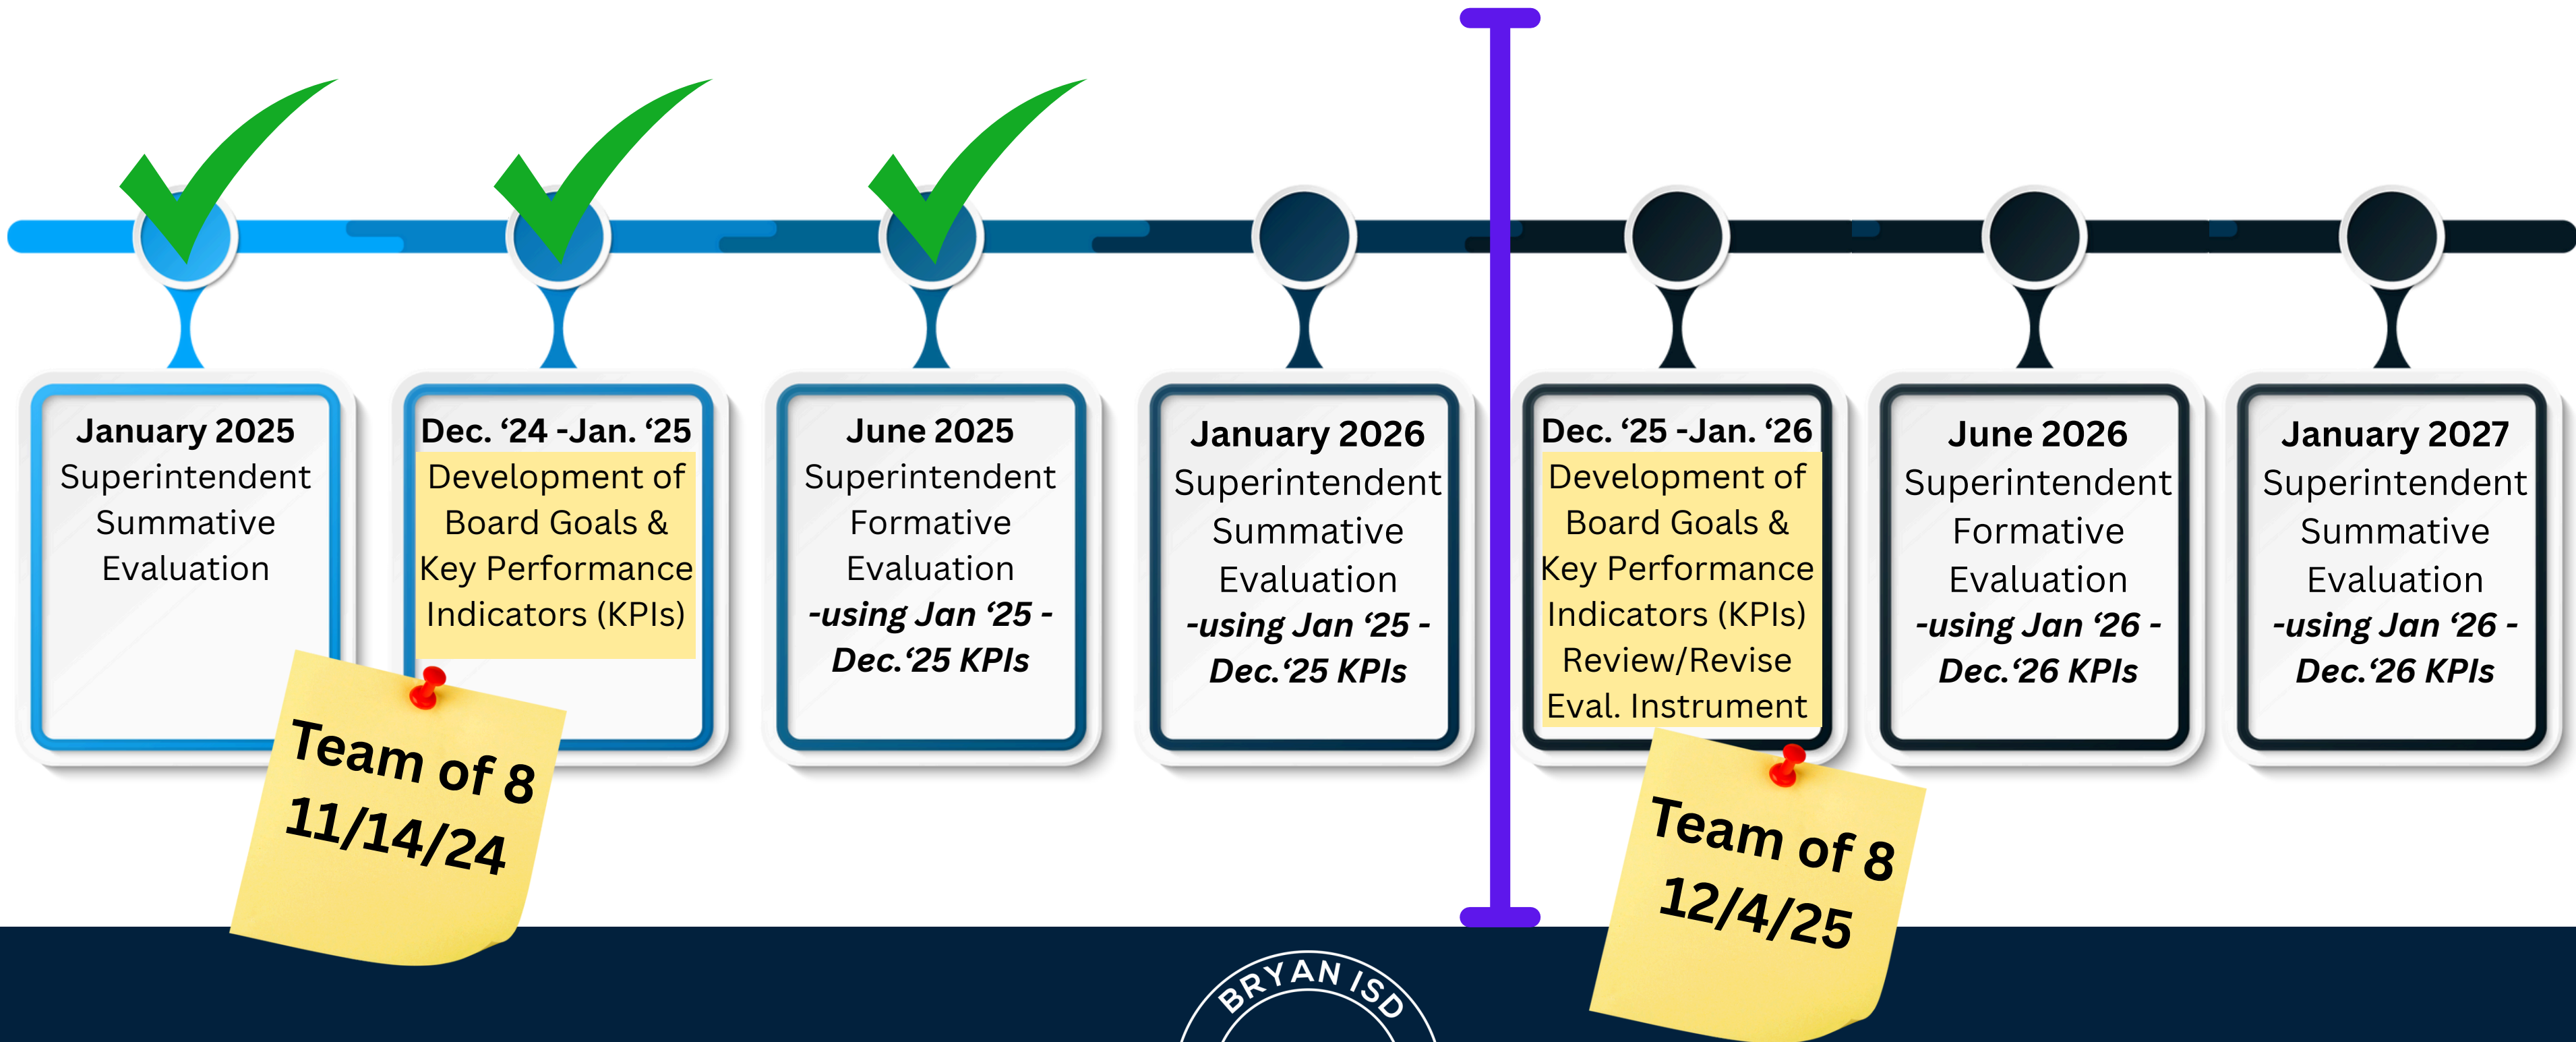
January 2025
Superintendent Summative Evaluation

Team of 8
11/14/24

Dec. ‘24 -Jan. ‘25
Development of Board Goals & Key Performance Indicators (KPIs)

June 2025
Superintendent Formative Evaluation
*-using Jan ‘25 - Dec.‘25 KPIs*

January 2026
Superintendent Summative Evaluation
*-using Jan ‘25 - Dec.‘25 KPIs*

Dec. ‘25 -Jan. ‘26
Development of Board Goals & Key Performance Indicators (KPIs) Review/Revise Eval. Instrument

Team of 8
12/4/25

June 2026
Superintendent Formative Evaluation
*-using Jan ‘26 - Dec.‘26 KPIs*

January 2027
Superintendent Summative Evaluation
*-using Jan ‘26 - Dec.‘26 KPIs*

BRYAN ISD